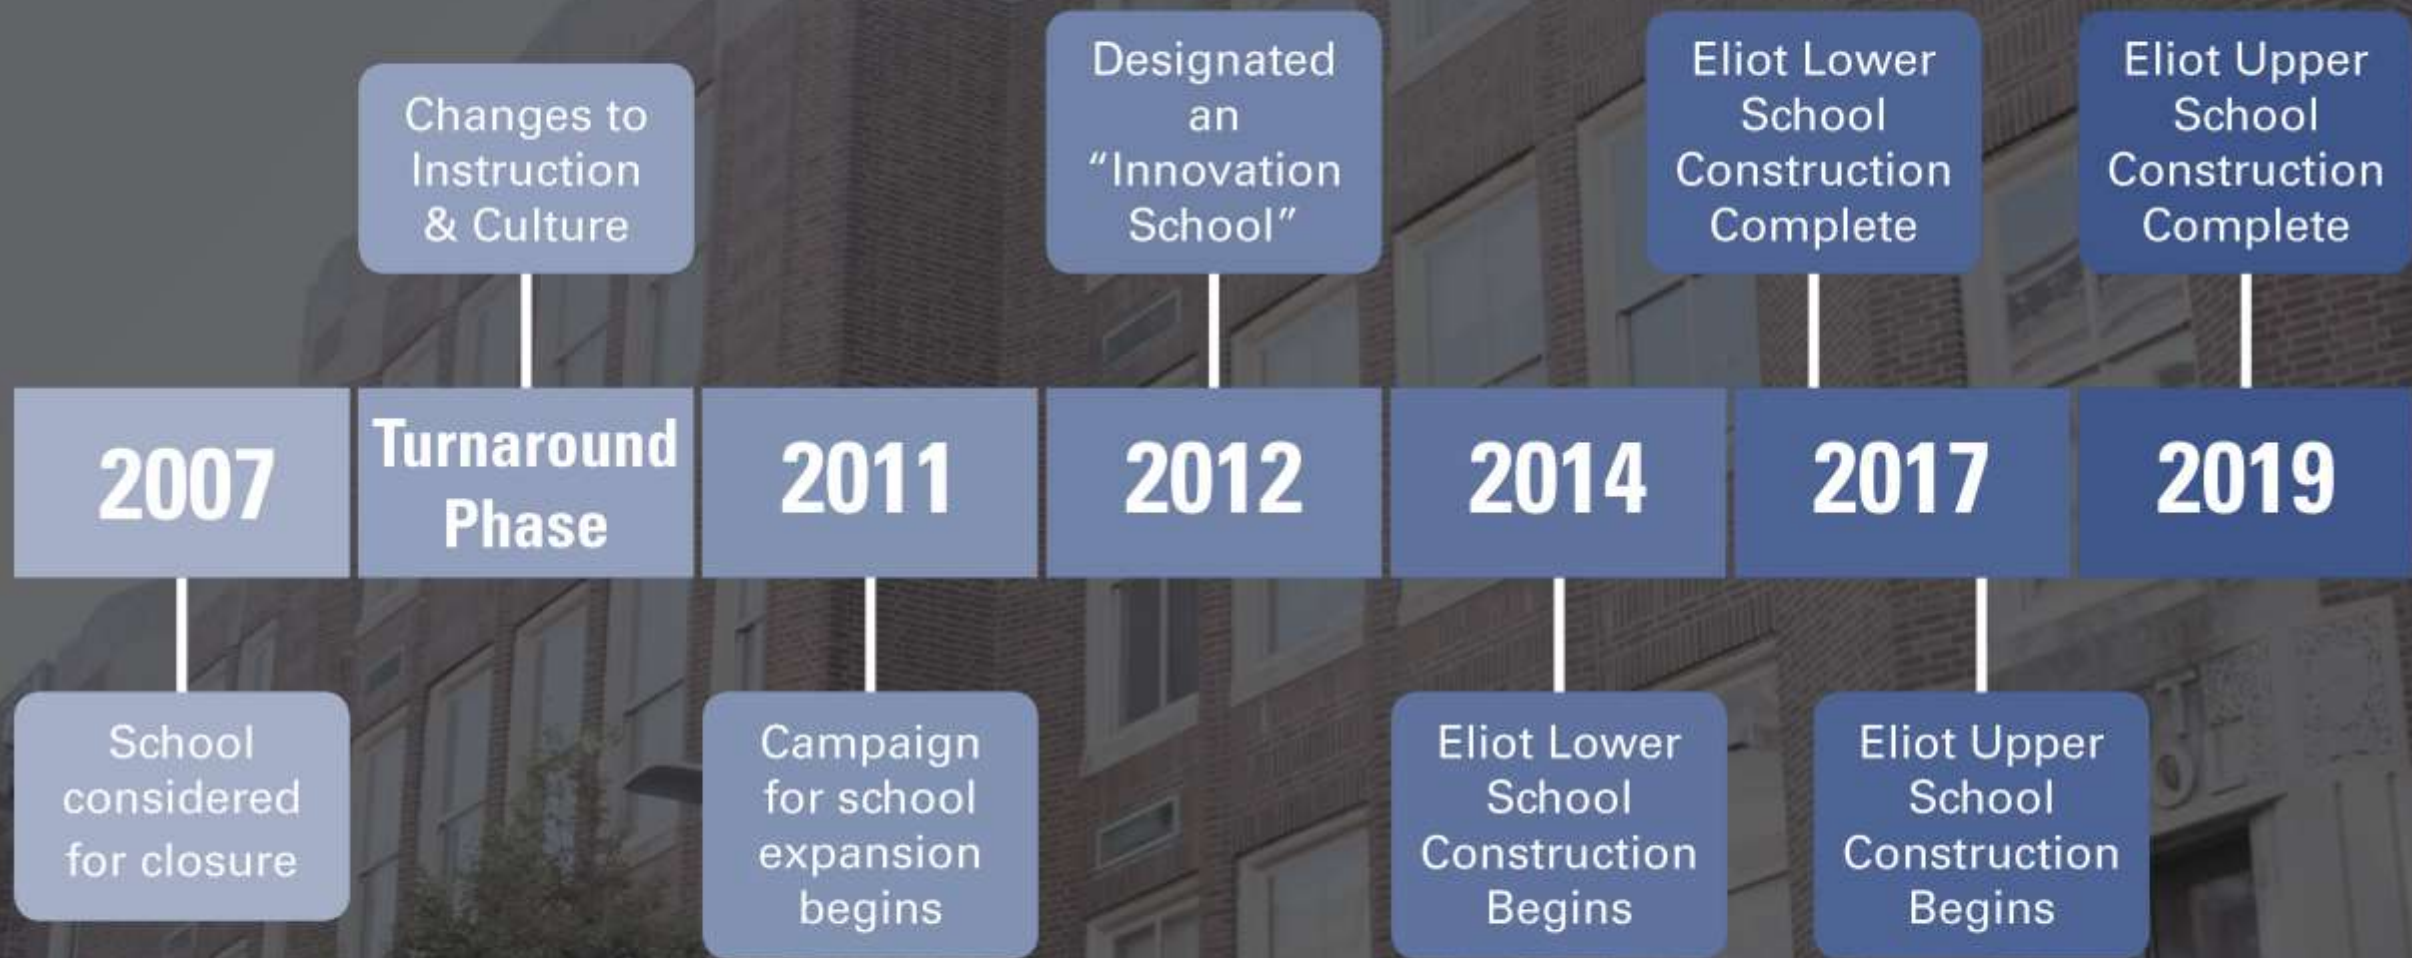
Changes to Instruction & Culture

Designated an "Innovation School"

Eliot Lower School Construction Complete

Eliot Upper School Construction Complete

2007

Turnaround Phase

2011

2012

2014

2017

2019

School considered for closure

Campaign for school expansion begins

Eliot Lower School Construction Begins

Eliot Upper School Construction Begins